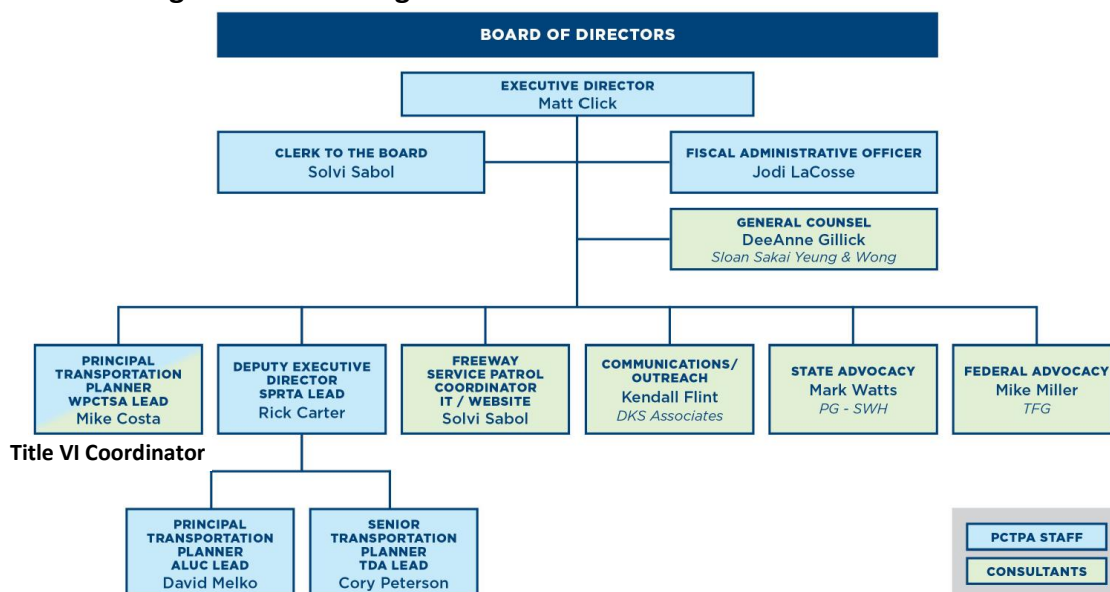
BOARD OF DIRECTORS

EXECUTIVE DIRECTOR
Matt Click

CLERK TO THE BOARD
Solvi Sabol

FISCAL ADMINISTRATIVE OFFICER
Jodi LaCosse

GENERAL COUNSEL
DeeAnne Gillick
Sloan Sakai Yeung & Wong

PRINCIPAL TRANSPORTATION PLANNER WPCTSA LEAD
Mike Costa

Title VI Coordinator

DEPUTY EXECUTIVE DIRECTOR SPRTA LEAD
Rick Carter

FREEWAY SERVICE PATROL COORDINATOR IT / WEBSITE
Solvi Sabol

COMMUNICATIONS/ OUTREACH
Kendall Flint
DKS Associates

STATE ADVOCACY
Mark Watts
PG - SWH

FEDERAL ADVOCACY
Mike Miller
TFG

PRINCIPAL TRANSPORTATION PLANNER ALUC LEAD
David Melko

SENIOR TRANSPORTATION PLANNER TDA LEAD
Cory Peterson

PCTPA STAFF

CONSULTANTS